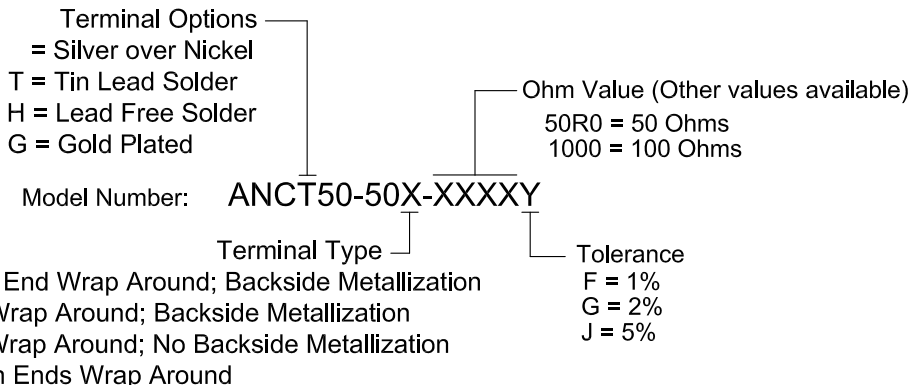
Terminal Options
= Silver over Nickel
T = Tin Lead Solder
H = Lead Free Solder
G = Gold Plated

Ohm Value (Other values available)
50R0 = 50 Ohms
1000 = 100 Ohms

Model Number: ANCT50-50X-XXXXY

Terminal Type

Tolerance
F = 1%
G = 2%
J = 5%

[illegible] End Wrap Around; Backside Metallization
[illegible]Wrap Around; Backside Metallization
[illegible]Wrap Around; No Backside Metallization
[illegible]h Ends Wrap Around